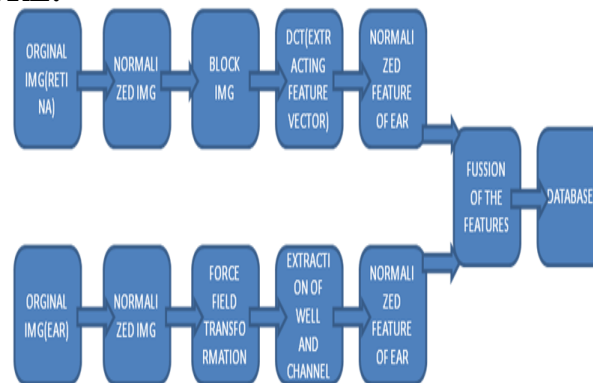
ORGINAL IMG(RETINA)

NORMALIZED IMG

BLOCK IMG

DCT(EXTRACTING FEATURE VECTOR)

NORMALIZED FEATURE OF EAR

FUSSION OF THE FEATURES

DATABASE

ORGINAL IMG(EAR)

NORMALIZED IMG

FORCE FIELD TRANSFORMATION

EXTRACTION OF WELL AND CHANNEL

NORMALIZED FEATURE OF EAR